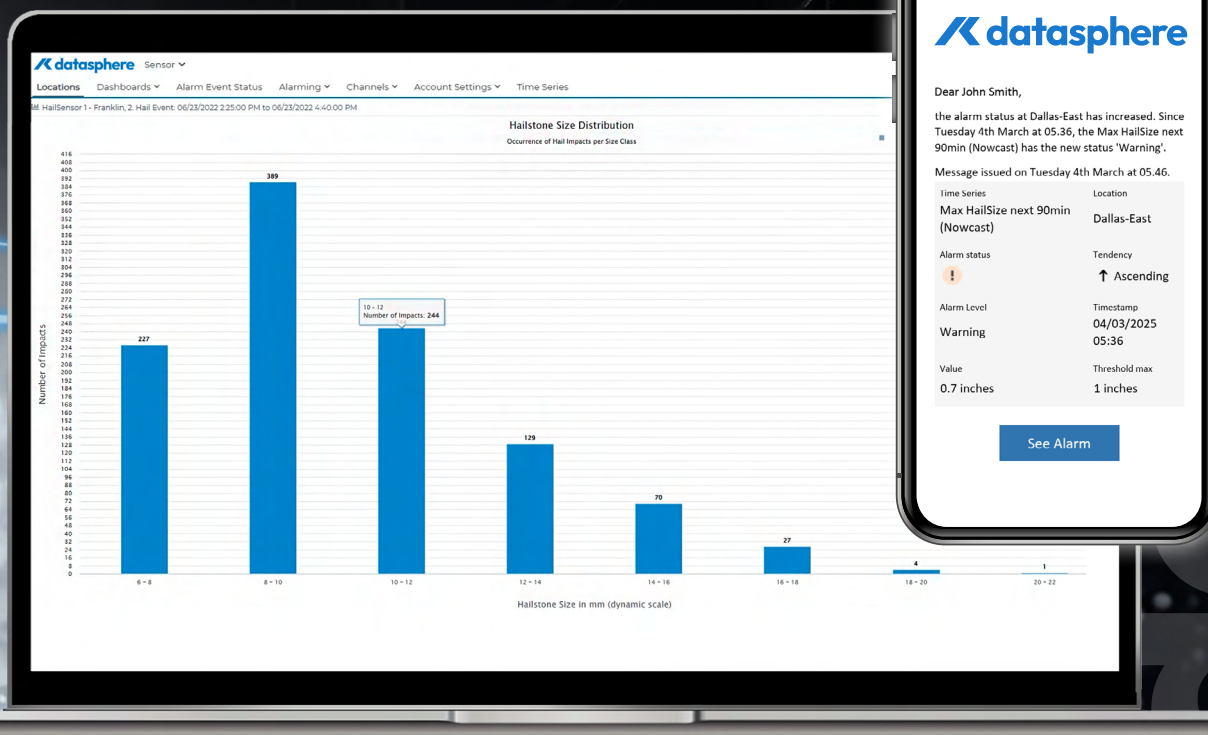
datasphere Sensor

Locations Dashboards Alarm Event Status Alarming Channels Account Settings Time Series

HailSensor 1 - Franklin, 2. Hail Event: 06/23/2022 2:25:00 PM to 06/23/2022 4:40:00 PM

Hailstone Size Distribution

Occurrence of Hail Impacts per Size Class

416 408 400 392 384 376 368 360 352 344 336 328 320 312 304 296 288 280 272 264 256 248 240 232 224 216 208 200 192 184 176 168 160 152 144 136 128 120 112 104 96 88 80 72 64 56 48 40 32 24 16 8 0

Number of Impacts

227 389 129 70 27 4 1

10 - 12
Number of Impacts: 244

6 - 8 8 - 10 10 - 12 12 - 14 14 - 16 16 - 18 18 - 20 20 - 22

Hailstone Size in mm (dynamic scale)

datasphere

Dear John Smith,

the alarm status at Dallas-East has increased. Since Tuesday 4th March at 05.36, the Max HailSize next 90min (Nowcast) has the new status 'Warning'.

Message issued on Tuesday 4th March at 05.46.

| Time Series | Location |
|---|---|
| Max HailSize next 90min (Nowcast) | Dallas-East |
| Alarm status | Tendency |
| ! | ↑ Ascending |
| Alarm Level | Timestamp |
| Warning | 04/03/2025 05:36 |
| Value | Threshold max |
| 0.7 inches | 1 inches |

See Alarm